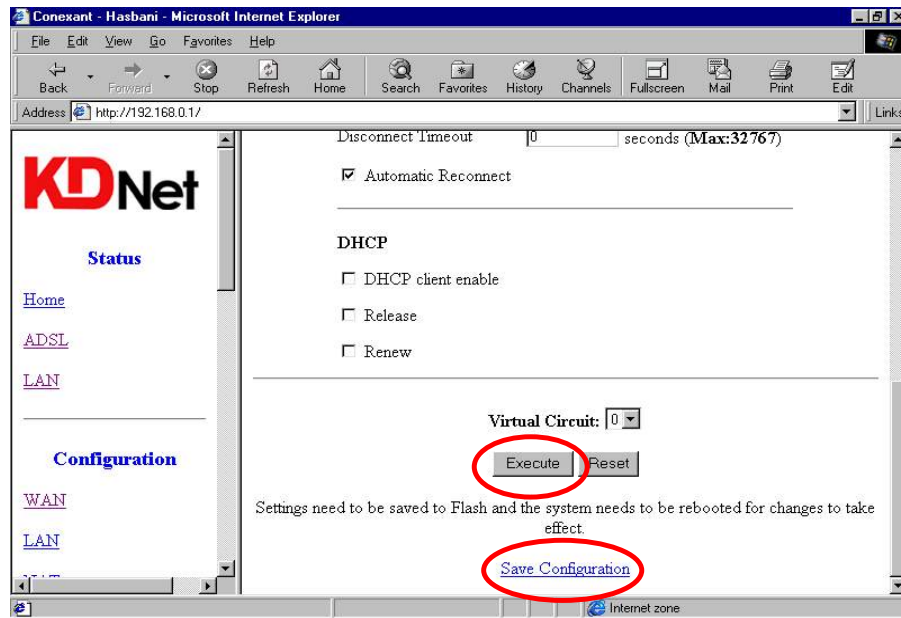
Conexant - Hasbani - Microsoft Internet Explorer

File Edit View Go Favorites Help

Back Forward Stop Refresh Home Search Favorites History Channels Fullscreen Mail Print Edit

Address http://192.168.0.1/ Links

KDNet

Status

Home

ADSL

LAN

Configuration

WAN

LAN

Disconnect Timeout 0 seconds (Max:32767)

☑ Automatic Reconnect

DHCP

☐ DHCP client enable

☐ Release

☐ Renew

Virtual Circuit: 0

Execute Reset

Settings need to be saved to Flash and the system needs to be rebooted for changes to take effect.

Save Configuration

Internet zone